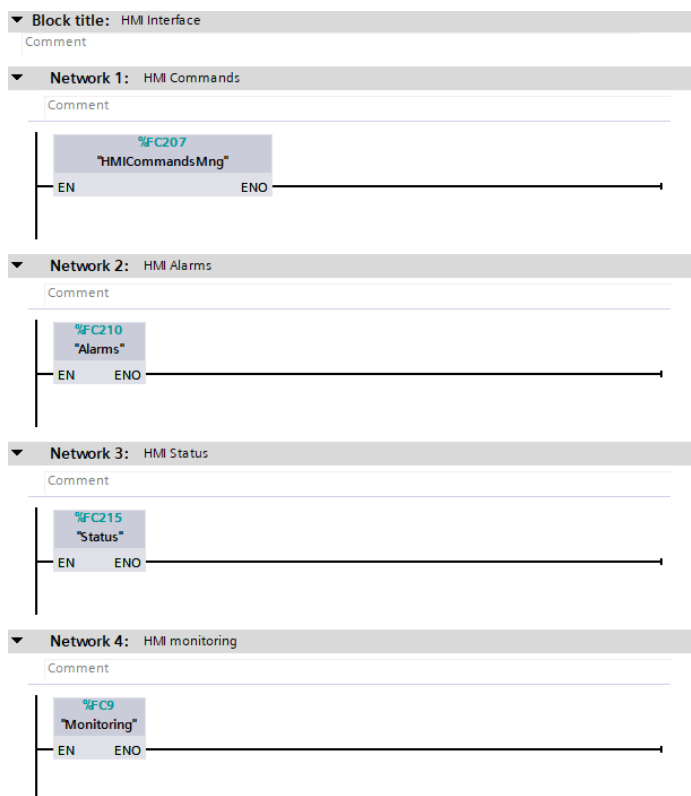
Block title: HMI Interface
Comment

Network 1: HMI Commands
Comment

%FC207
"HMICommandsMng"
EN ENO

Network 2: HMI Alarms
Comment

%FC210
"Alarms"
EN ENO

Network 3: HMI Status
Comment

%FC215
"Status"
EN ENO

Network 4: HMI monitoring
Comment

%FC9
"Monitoring"
EN ENO